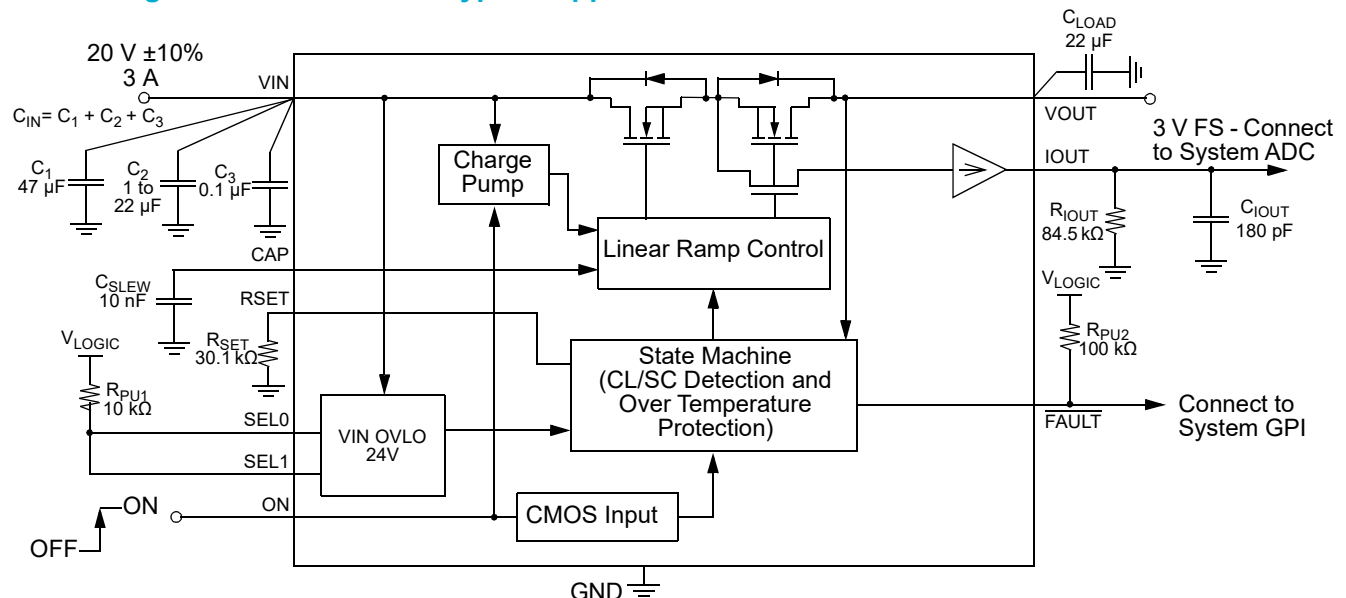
20 V ±10%
3 A

VIN

$C_{IN}$= $C_1$ + $C_2$ + $C_3$

$C_1$
47 µF

$C_2$
1 to
22 µF

$C_3$
0.1 µF

CAP

Charge Pump

Linear Ramp Control

$C_{LOAD}$
22 µF

VOUT

3 V FS - Connect to System ADC

IOUT

$R_{IOUT}$
84.5 kΩ

$C_{IOUT}$
180 pF

$C_{SLEW}$
10 nF

RSET

$R_{SET}$
30.1 kΩ

$V_{LOGIC}$

$R_{PU1}$
10 kΩ

SEL0

SEL1

VIN OVLO
24V

State Machine
(CL/SC Detection and Over Temperature Protection)

$V_{LOGIC}$

$R_{PU2}$
100 kΩ

$\overline{FAULT}$

Connect to System GPI

ON

OFF

ON

CMOS Input

GND